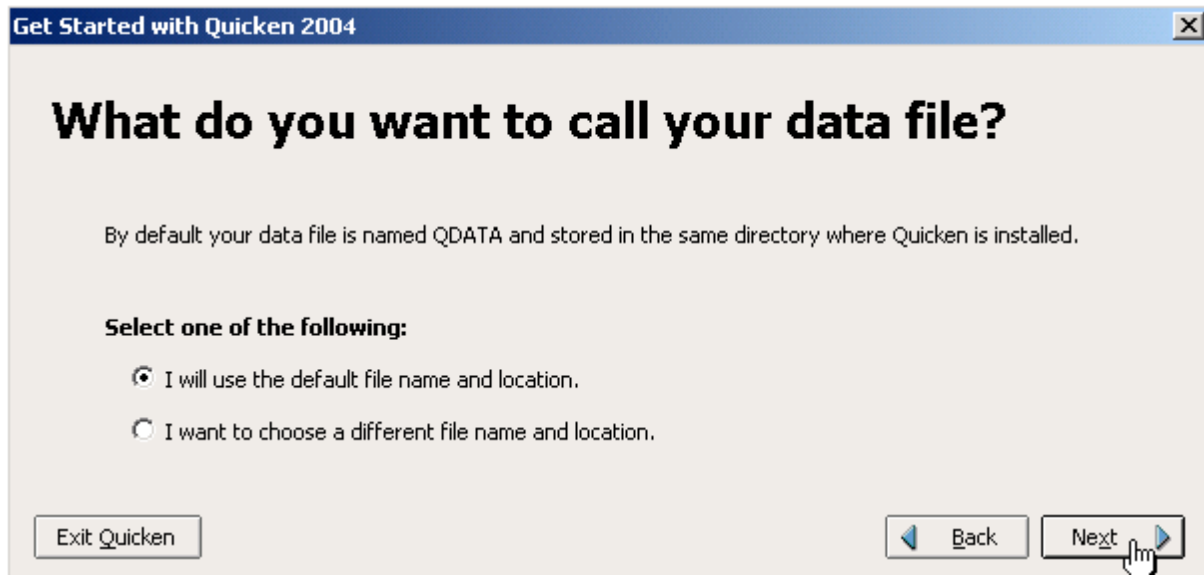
Get Started with Quicken 2004

What do you want to call your data file?

By default your data file is named QDATA and stored in the same directory where Quicken is installed.

Select one of the following:

I will use the default file name and location.

I want to choose a different file name and location.

Exit Quicken

Back

Next